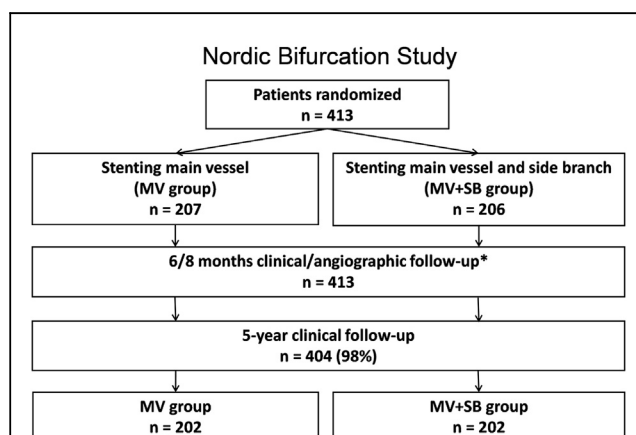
Nordic Bifurcation Study

Patients randomized
n = 413

Stenting main vessel
(MV group)
n = 207

Stenting main vessel and side branch
(MV+SB group)
n = 206

6/8 months clinical/angiographic follow-up*
n = 413

5-year clinical follow-up
n = 404 (98%)

MV group
n = 202

MV+SB group
n = 202